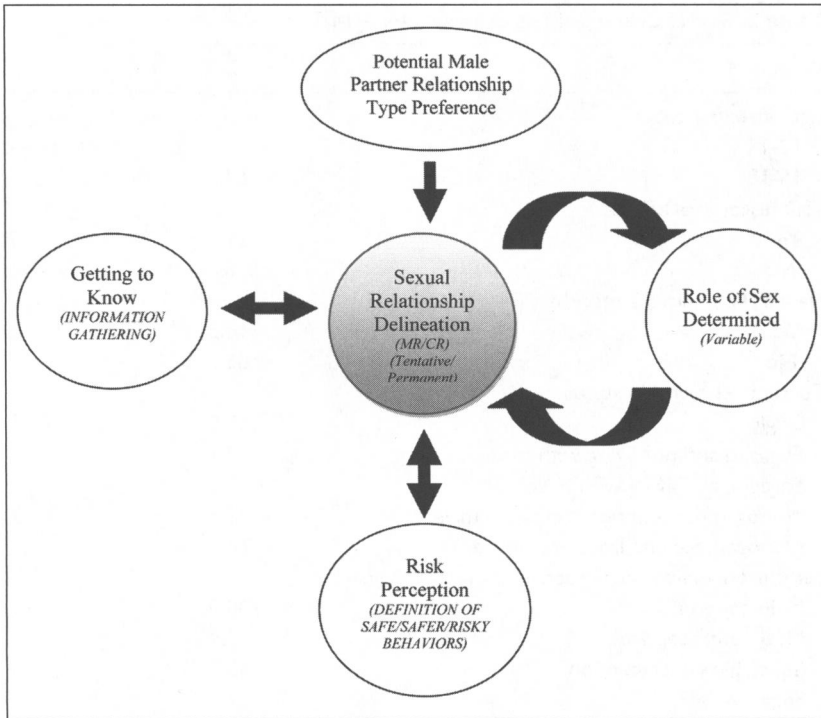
Potential Male Partner Relationship Type Preference

Getting to Know
(INFORMATION GATHERING)

Sexual Relationship Delineation
(MR/CR)
(Tentative/ Permanent)

Role of Sex Determined
(Variable)

Risk Perception
(DEFINITION OF SAFE/SAFER/RISKY BEHAVIORS)